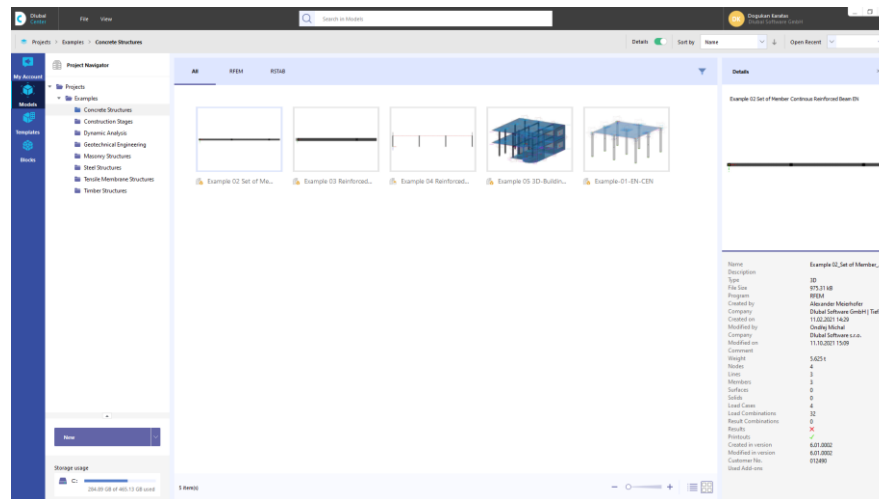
Dlubal Center File View Search in Models Dlubal Software GmbH

Projects > Examples > Concrete Structures

Details Sort by Name Open Recent

My Account
Models
Templates
Blocks

Project Navigator

Projects
Examples
Concrete Structures
Construction Stages
Dynamic Analysis
Geotechnical Engineering
Masonry Structures
Steel Structures
Tensile Membrane Structures
Timber Structures

New

Storage usage
C:
284.89 GB of 465.13 GB used

All RFEM RSTAB

Example 02 Set of Me...
Example 03 Reinforced...
Example 04 Reinforced...
Example 05 3D-Buildin...
Example-01-EN-CEN

5 item(s)

Details

Example 02 Set of Member Continous Reinforced Beam EN

| | |
|---|---|
| Name | Example 02_Set of Member_ |
| Description | |
| Type | 3D |
| File Size | 975.31 kB |
| Program | RFEM |
| Created by | Alexander Meierhofer |
| Company | Dlubal Software GmbH \| Tief |
| Created on | 11.02.2021 14:29 |
| Modified by | Ondřej Michal |
| Company | Dlubal Software s.r.o. |
| Modified on | 11.10.2021 15:09 |
| Comment | |
| Weight | 5.625 t |
| Nodes | 4 |
| Lines | 3 |
| Members | 3 |
| Surfaces | 0 |
| Solids | 0 |
| Load Cases | 4 |
| Load Combinations | 32 |
| Result Combinations | 0 |
| Results | × |
| Printouts | ✓ |
| Created in version | 6.01.0002 |
| Modified in version | 6.01.0002 |
| Customer No. | 012490 |
| Used Add-ons | |